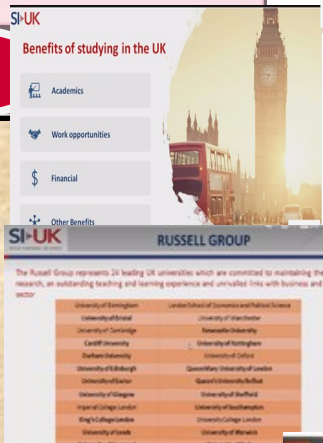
SI-UK

Benefits of studying in the UK

Academics

Work opportunities

Financial

Other Benefits

SI-UK

RUSSELL GROUP

The Russell Group represents 24 leading UK universities which are committed to maintaining the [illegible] research, an outstanding teaching and learning experience and unrivalled links with business and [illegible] sector

| | |
|---|---|
| University of Birmingham | London School of Economics and Political Science |
| University of Bristol | University of Manchester |
| University of Cambridge | Newcastle University |
| Cardiff University | University of Nottingham |
| Durham University | University of Oxford |
| University of Edinburgh | Queen Mary University of London |
| University of Exeter | Queen's University Belfast |
| University of Glasgow | University of Sheffield |
| Imperial College London | University of Southampton |
| King's College London | University College London |
| University of Leeds | University of Warwick |